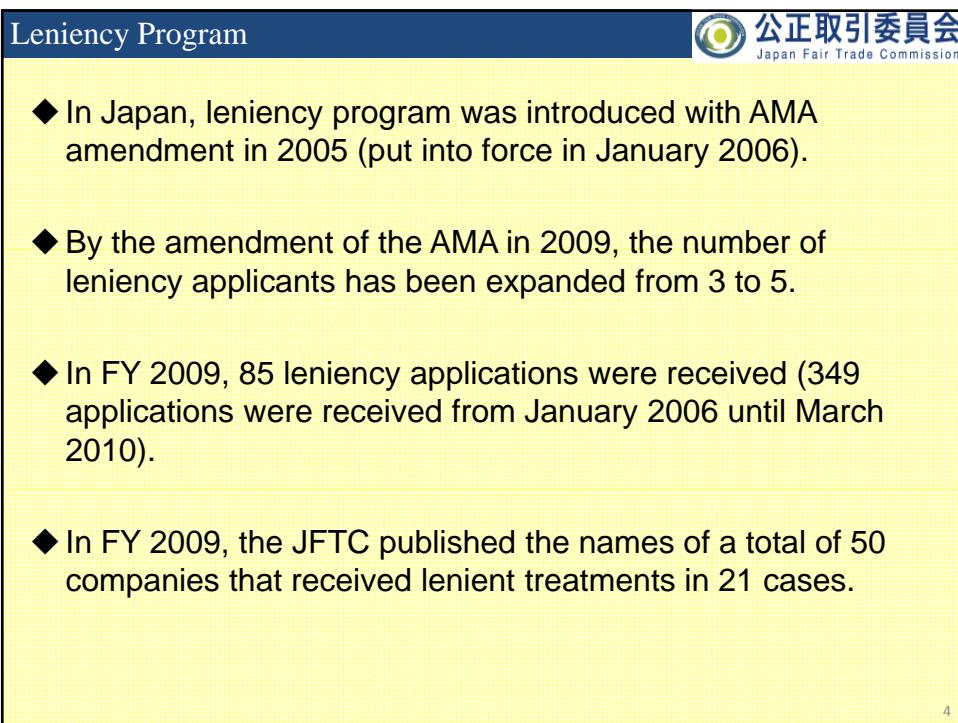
Leniency Program

公正取引委員会
Japan Fair Trade Commission

◆In Japan, leniency program was introduced with AMA amendment in 2005 (put into force in January 2006).

◆By the amendment of the AMA in 2009, the number of leniency applicants has been expanded from 3 to 5.

◆In FY 2009, 85 leniency applications were received (349 applications were received from January 2006 until March 2010).

◆In FY 2009, the JFTC published the names of a total of 50 companies that received lenient treatments in 21 cases.

4